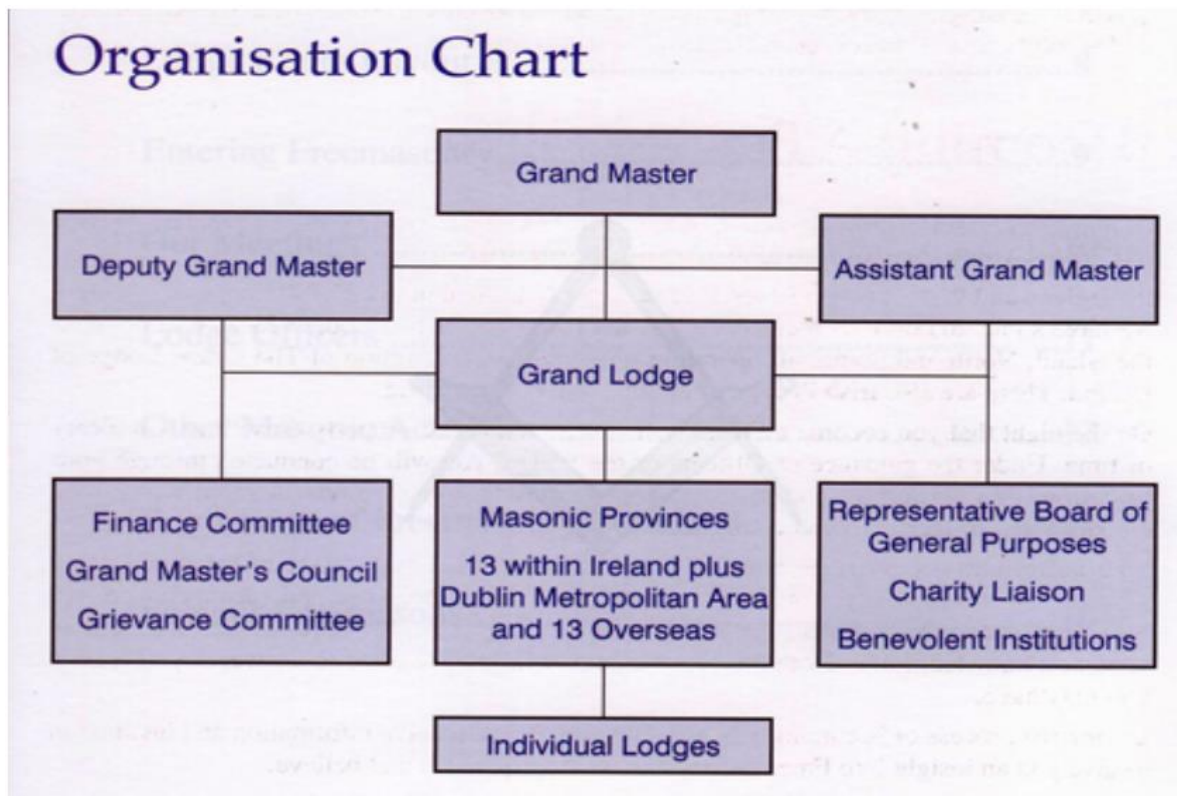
Organisation Chart

Grand Master

Deputy Grand Master

Assistant Grand Master

Grand Lodge

Finance Committee
Grand Master's Council
Grievance Committee

Masonic Provinces
13 within Ireland plus Dublin Metropolitan Area and 13 Overseas

Representative Board of General Purposes
Charity Liaison
Benevolent Institutions

Individual Lodges